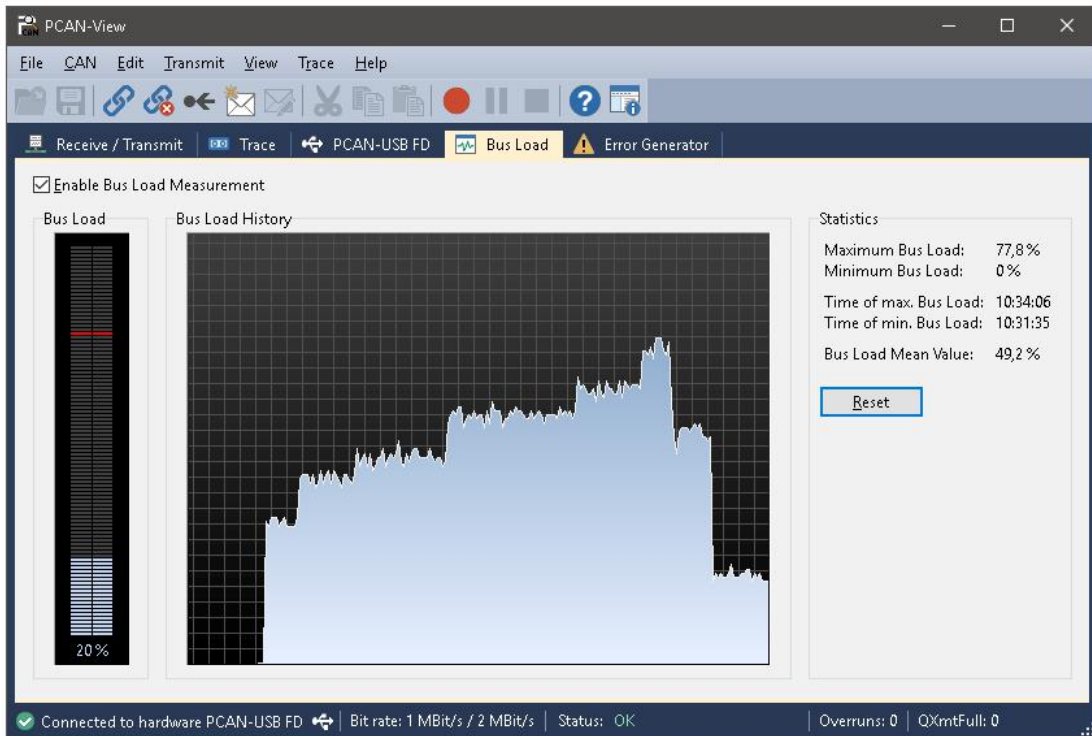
PCAN-View

File CAN Edit Transmit View Trace Help

Receive / Transmit | Trace | PCAN-USB FD | Bus Load | Error Generator

☑ Enable Bus Load Measurement

Bus Load

20 %

Bus Load History

Statistics

| | |
|---|---|
| Maximum Bus Load: | 77,8 % |
| Minimum Bus Load: | 0 % |
| Time of max. Bus Load: | 10:34:06 |
| Time of min. Bus Load: | 10:31:35 |
| Bus Load Mean Value: | 49,2 % |

Reset

Connected to hardware PCAN-USB FD | Bit rate: 1 MBit/s / 2 MBit/s | Status: OK | Overruns: 0 | QXmtFull: 0